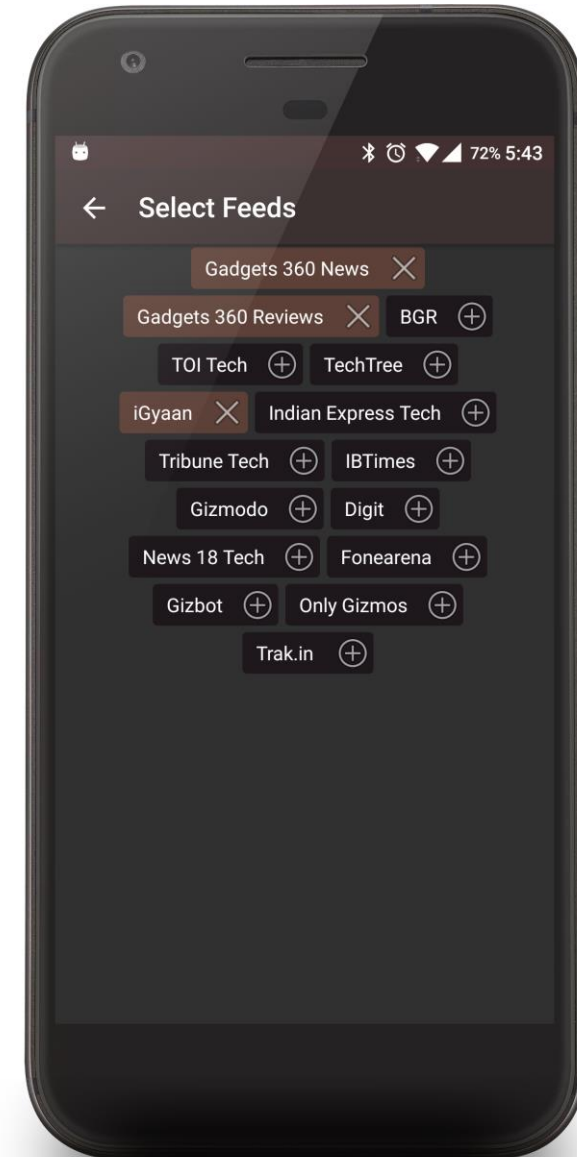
72% 5:43

Select Feeds

Gadgets 360 News

Gadgets 360 Reviews BGR

TOI Tech TechTree

iGyaan Indian Express Tech

Tribune Tech IBTimes

Gizmodo Digit

News 18 Tech Fonearena

Gizbot Only Gizmos

Trak.in